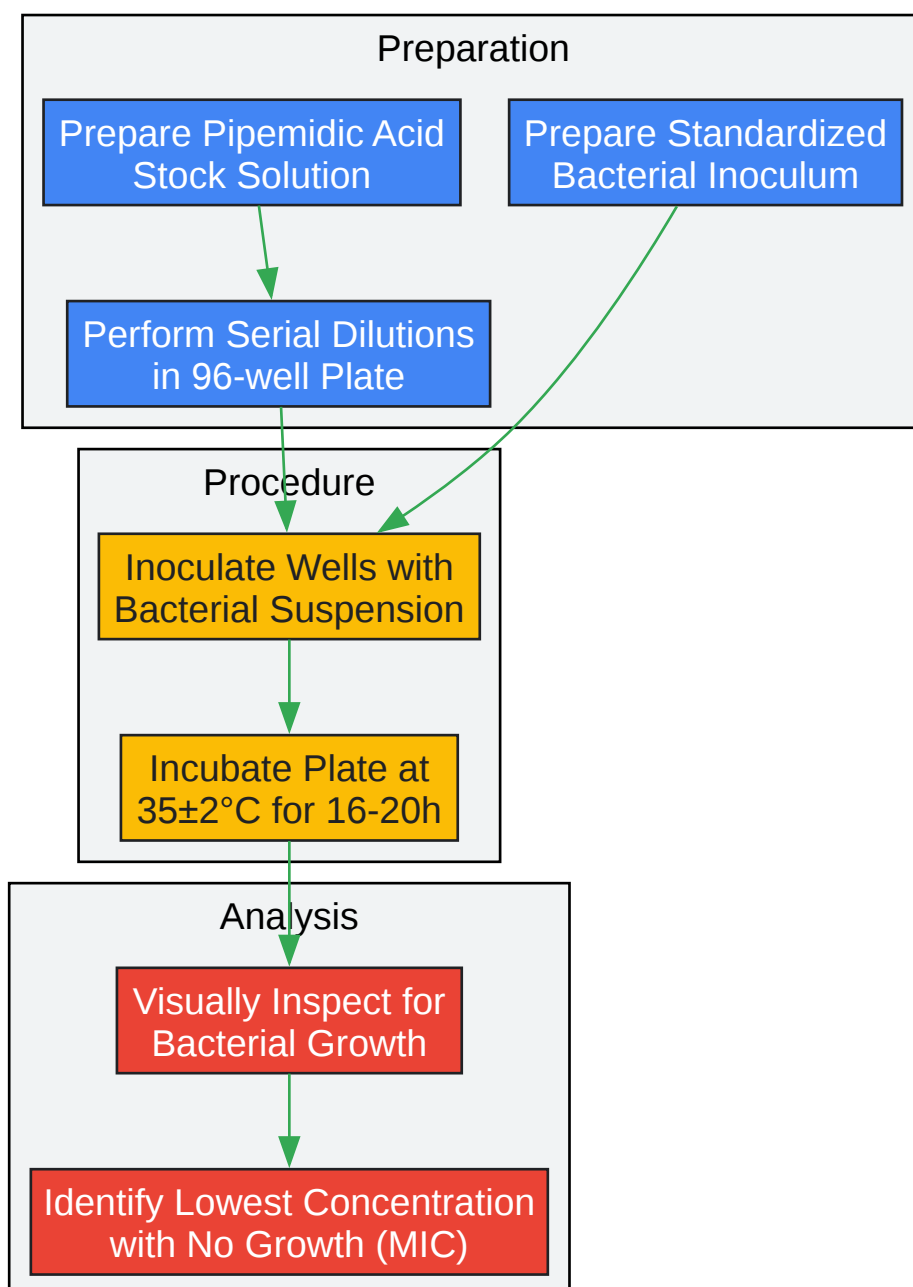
Preparation

Prepare Pipemidic Acid Stock Solution

Prepare Standardized Bacterial Inoculum

Perform Serial Dilutions in 96-well Plate

Procedure

Inoculate Wells with Bacterial Suspension

Incubate Plate at 35±2°C for 16-20h

Analysis

Visually Inspect for Bacterial Growth

Identify Lowest Concentration with No Growth (MIC)